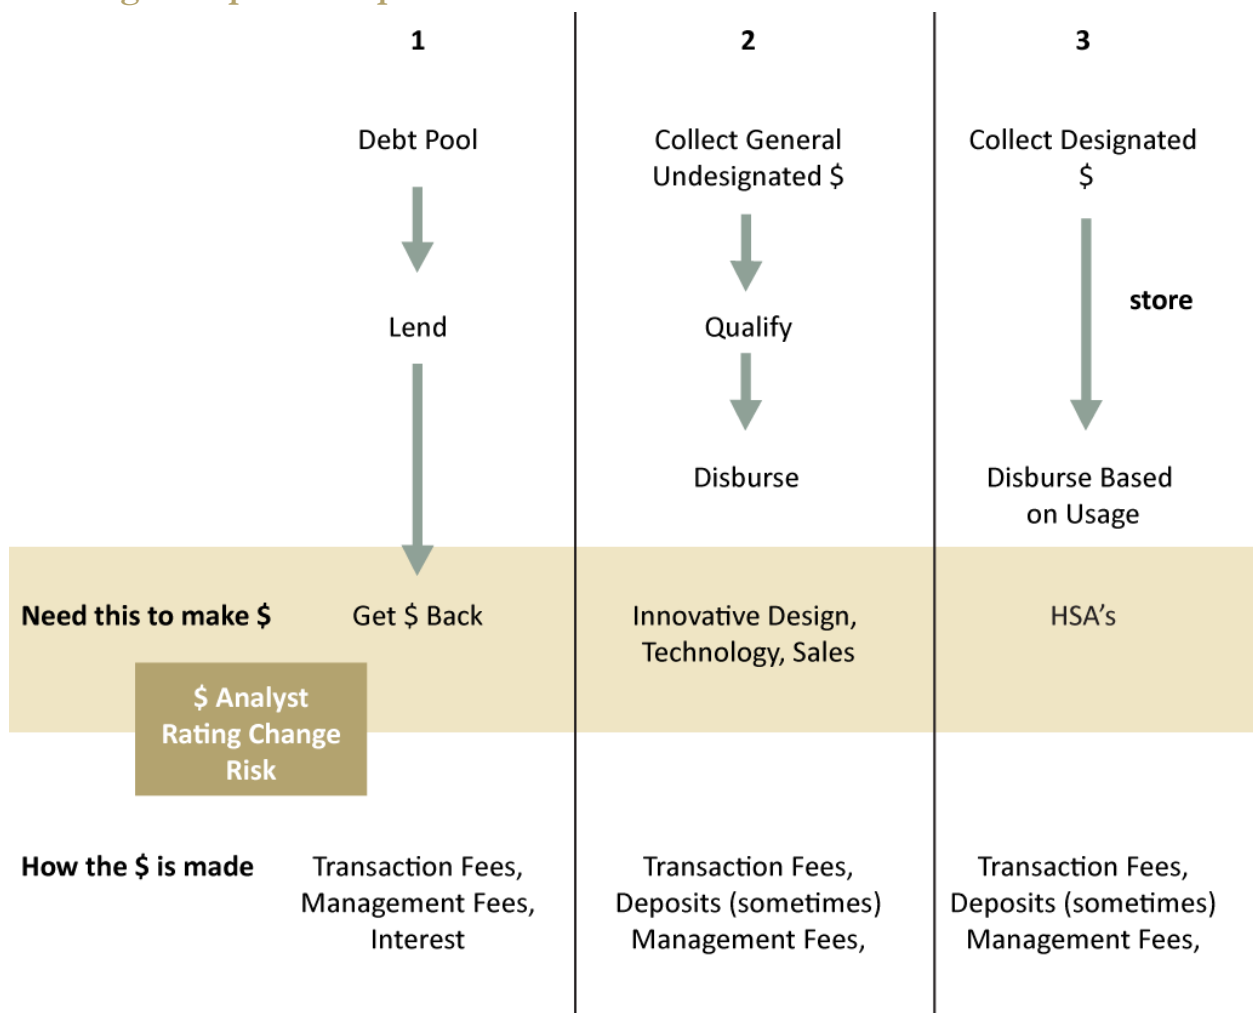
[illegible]

1

Debt Pool

Lend

2

Collect General Undesignated $

Qualify

Disburse

3

Collect Designated $

store

Disburse Based on Usage

Need this to make $

Get $ Back

Innovative Design, Technology, Sales

HSA's

$ Analyst Rating Change Risk

How the $ is made

Transaction Fees, Management Fees, Interest

Transaction Fees, Deposits (sometimes) Management Fees,

Transaction Fees, Deposits (sometimes) Management Fees,